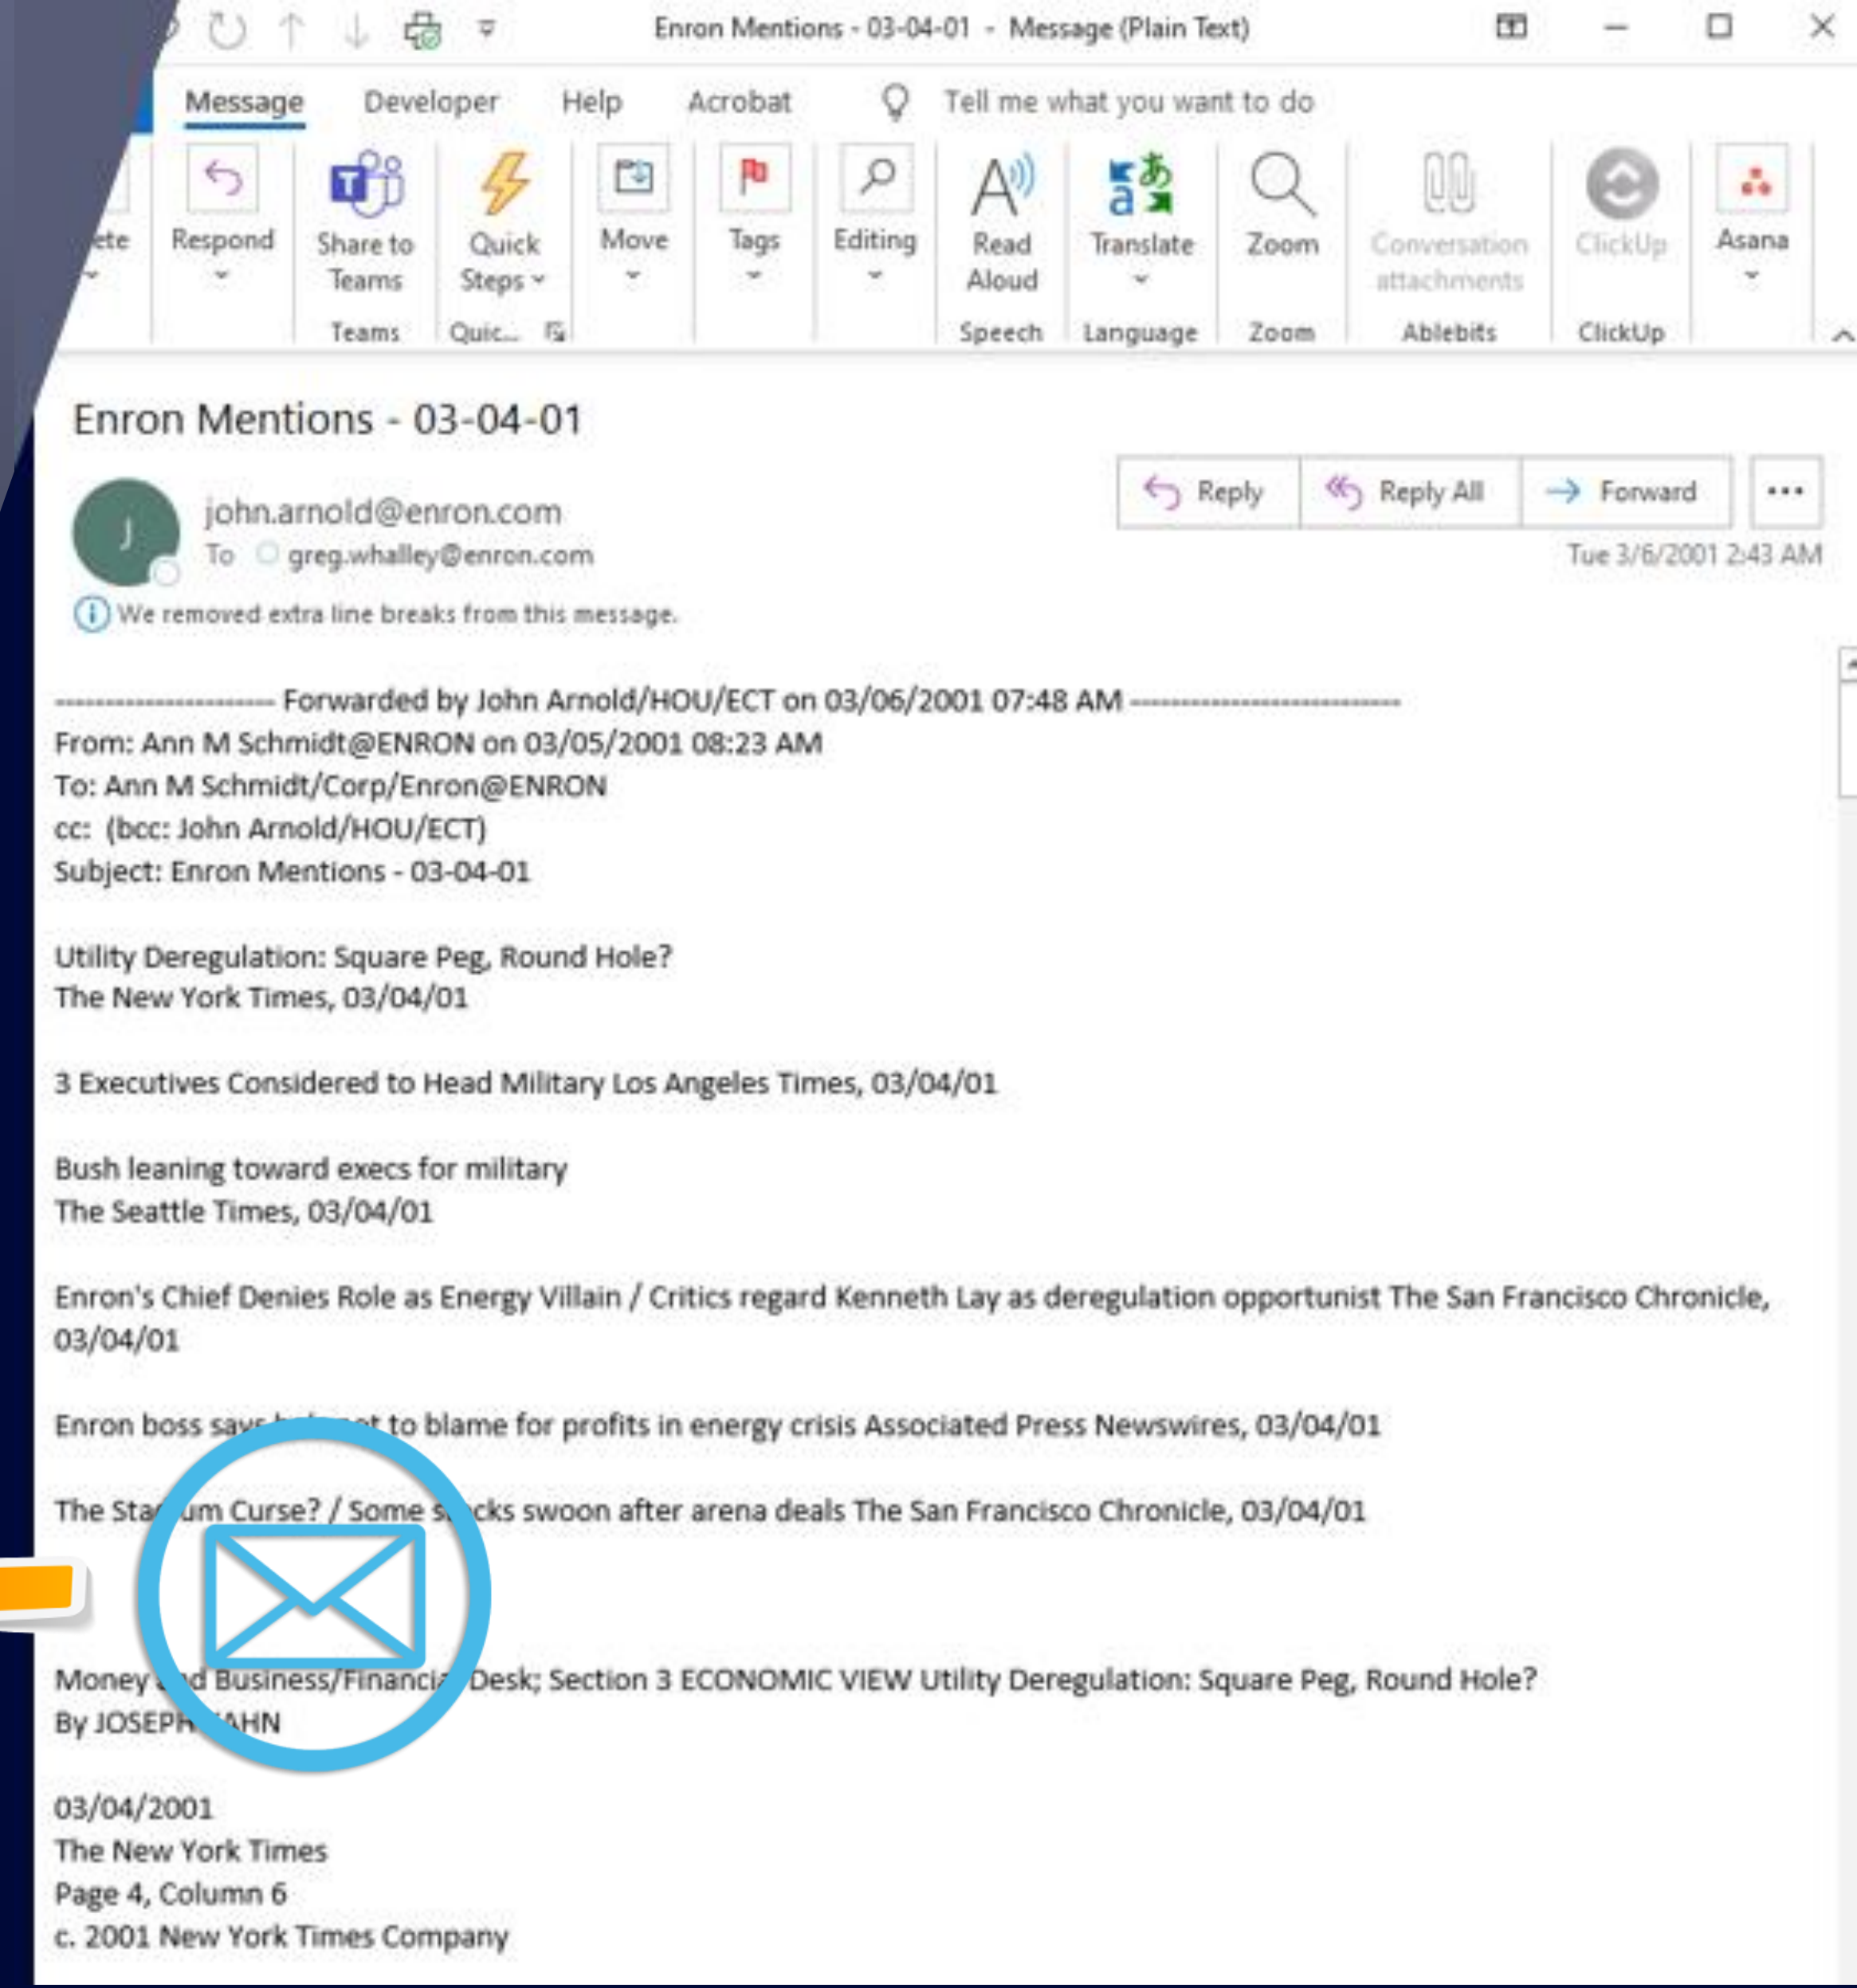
Enron Mentions - 03-04-01 - Message (Plain Text)

Message Developer Help Acrobat Tell me what you want to do

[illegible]ete Respond Share to Teams Quick Steps Move Tags Editing Read Aloud Translate Zoom Conversation attachments ClickUp Asana

Teams Quic... Speech Language Zoom Ablebits ClickUp

Enron Mentions - 03-04-01

john.arnold@enron.com
To greg.whalley@enron.com

Reply Reply All Forward ...

Tue 3/6/2001 2:43 AM

We removed extra line breaks from this message.

---------------------- Forwarded by John Arnold/HOU/ECT on 03/06/2001 07:48 AM ---------------------------
From: Ann M Schmidt@ENRON on 03/05/2001 08:23 AM
To: Ann M Schmidt/Corp/Enron@ENRON
cc: (bcc: John Arnold/HOU/ECT)
Subject: Enron Mentions - 03-04-01

Utility Deregulation: Square Peg, Round Hole?
The New York Times, 03/04/01

3 Executives Considered to Head Military Los Angeles Times, 03/04/01

Bush leaning toward execs for military
The Seattle Times, 03/04/01

Enron's Chief Denies Role as Energy Villain / Critics regard Kenneth Lay as deregulation opportunist The San Francisco Chronicle, 03/04/01

Enron boss says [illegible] to blame for profits in energy crisis Associated Press Newswires, 03/04/01

The Sta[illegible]um Curse? / Some s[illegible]cks swoon after arena deals The San Francisco Chronicle, 03/04/01

Money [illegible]d Business/Financi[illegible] Desk; Section 3 ECONOMIC VIEW Utility Deregulation: Square Peg, Round Hole?
By JOSEPH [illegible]AHN

03/04/2001
The New York Times
Page 4, Column 6
c. 2001 New York Times Company